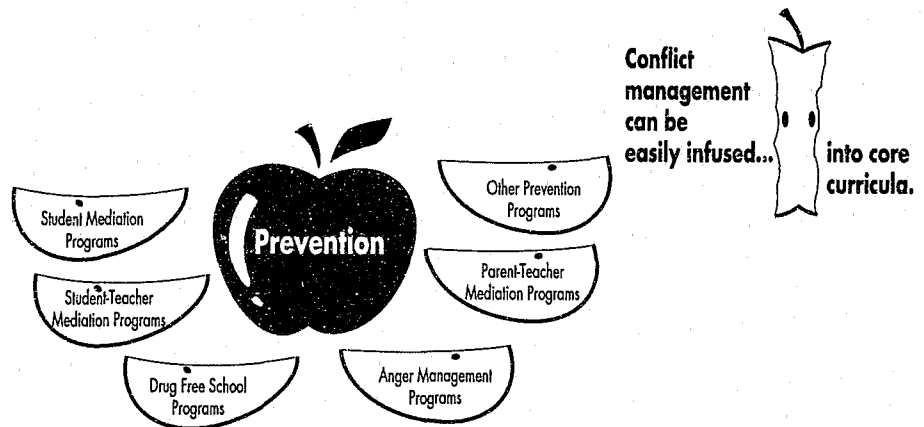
Conflict management can be easily infused... into core curricula.

Student Mediation Programs

Student-Teacher Mediation Programs

Prevention

Other Prevention Programs

Parent-Teacher Mediation Programs

Drug Free School Programs

Anger Management Programs